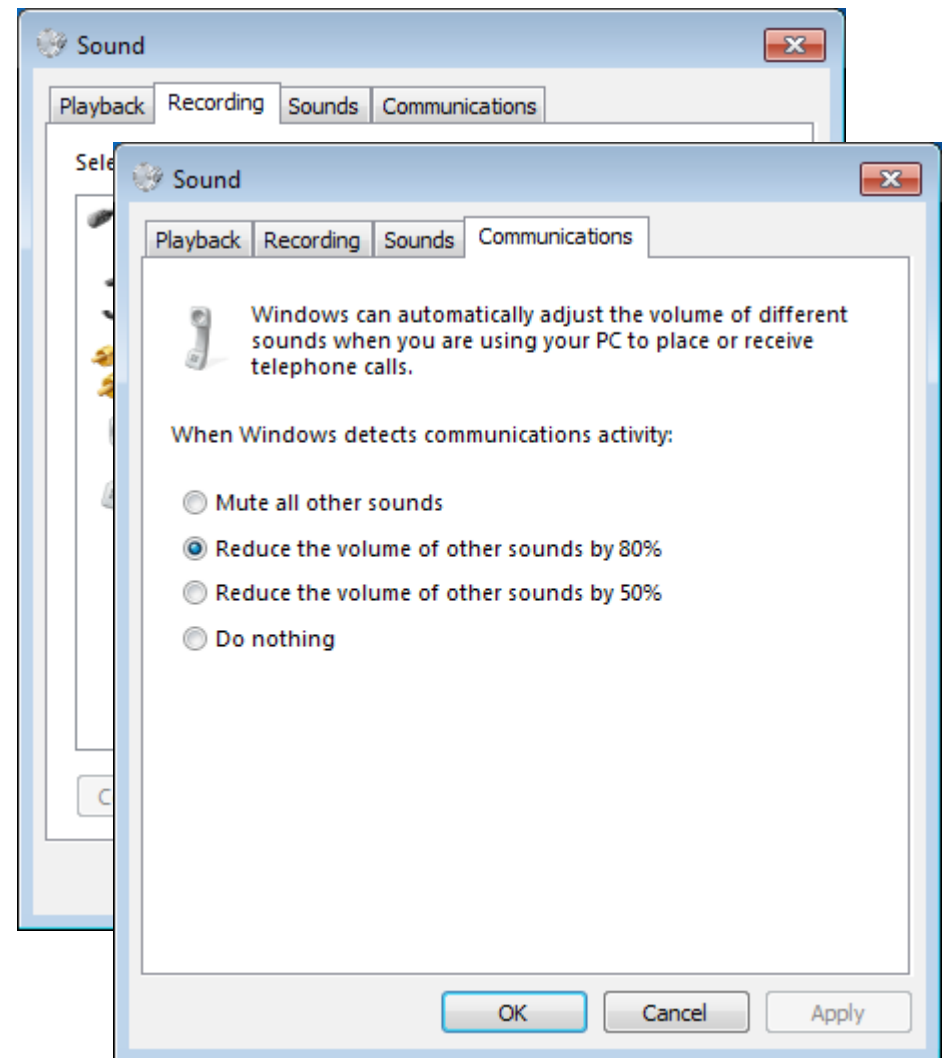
Sound

Playback | Recording | Sounds | Communications

Sele

C

Sound

Playback | Recording | Sounds | Communications

Windows can automatically adjust the volume of different sounds when you are using your PC to place or receive telephone calls.

When Windows detects communications activity:

Mute all other sounds

Reduce the volume of other sounds by 80%

Reduce the volume of other sounds by 50%

Do nothing

OK | Cancel | Apply